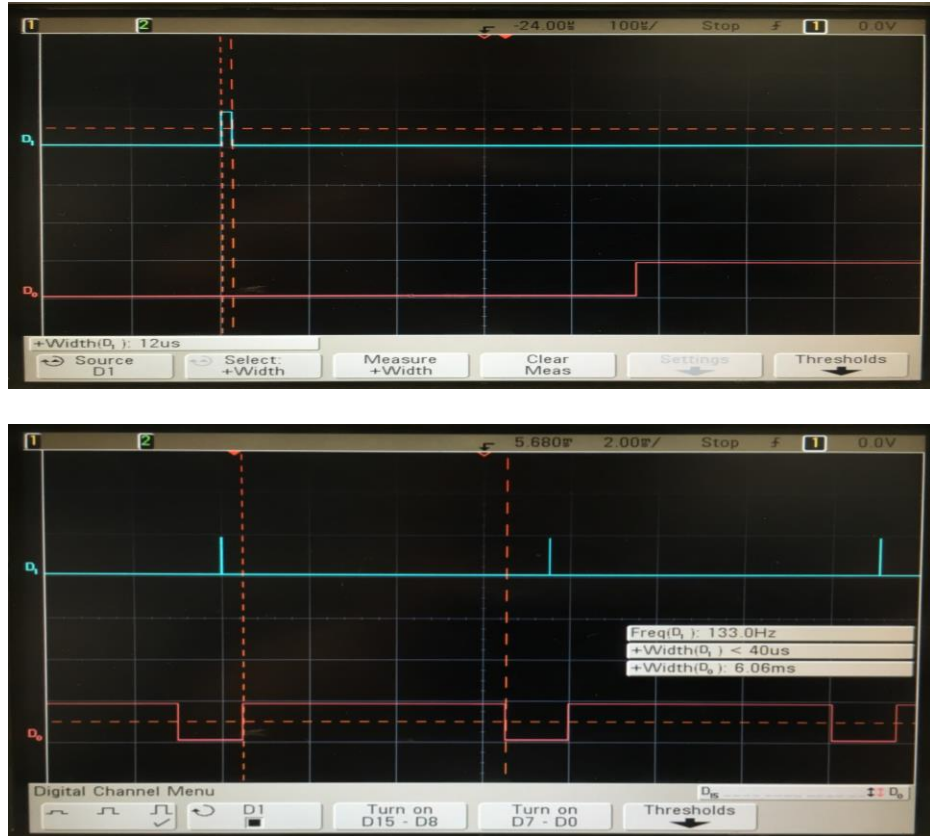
1 2 -24.00µs 100µs/ Stop 1 0.0V

$D_1$

$D_0$

+Width($D_1$): 12us

Source D1

Select: +Width

Measure +Width

Clear Meas

Settings

Thresholds

1 2 5.680ms 2.00ms/ Stop 1 0.0V

$D_1$

Freq($D_1$): 133.0Hz

+Width($D_1$) < 40us

+Width($D_0$): 6.06ms

$D_0$

Digital Channel Menu

$D_{15}$ $D_0$

D1

Turn on D15 - D8

Turn on D7 - D0

Thresholds